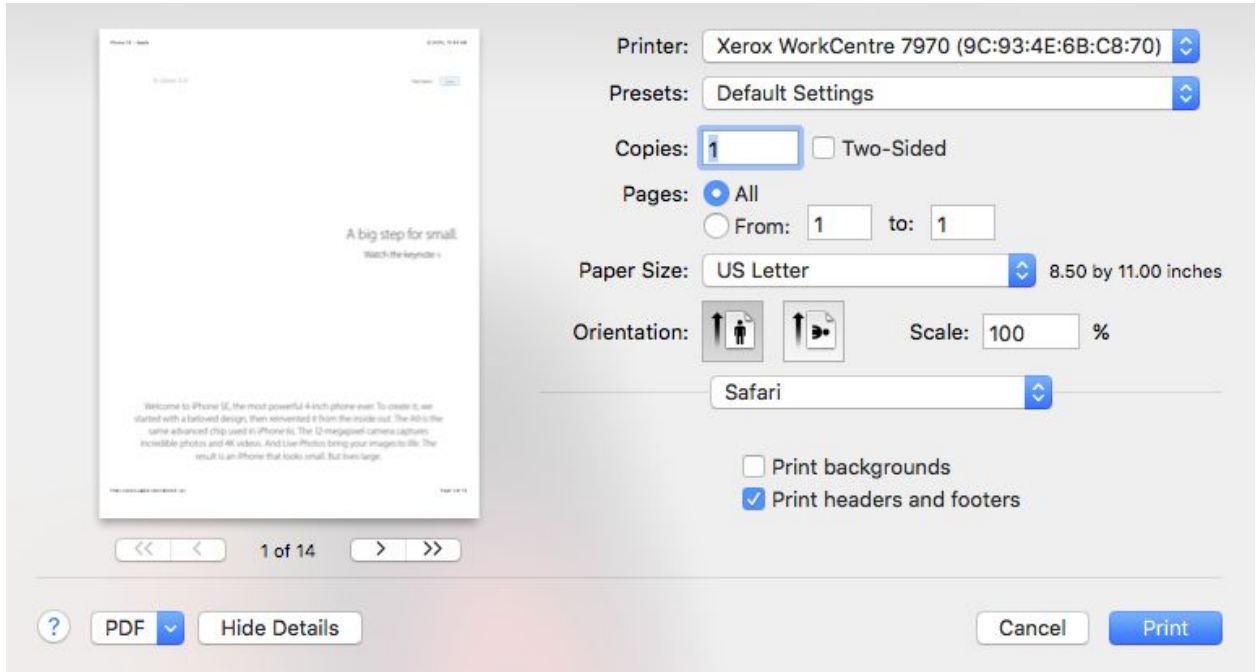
iPhone SE - Apple

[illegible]

iPhone SE

A big step for small.

Watch the keynote ›

Welcome to iPhone SE, the most powerful 4-inch phone ever. To create it, we started with a beloved design, then reinvented it from the inside out. The A9 is the same advanced chip used in iPhone 6s. The 12-megapixel camera captures incredible photos and 4K videos. And Live Photos bring your images to life. The result is an iPhone that looks small. But lives large.

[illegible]

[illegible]

1 of 14

Printer: Xerox WorkCentre 7970 (9C:93:4E:6B:C8:70)

Presets: Default Settings

Copies: 1

Two-Sided

Pages: All

From: 1 to: 1

Paper Size: US Letter 8.50 by 11.00 inches

Orientation:

Scale: 100 %

Safari

Print backgrounds

Print headers and footers

?

PDF

Hide Details

Cancel

Print